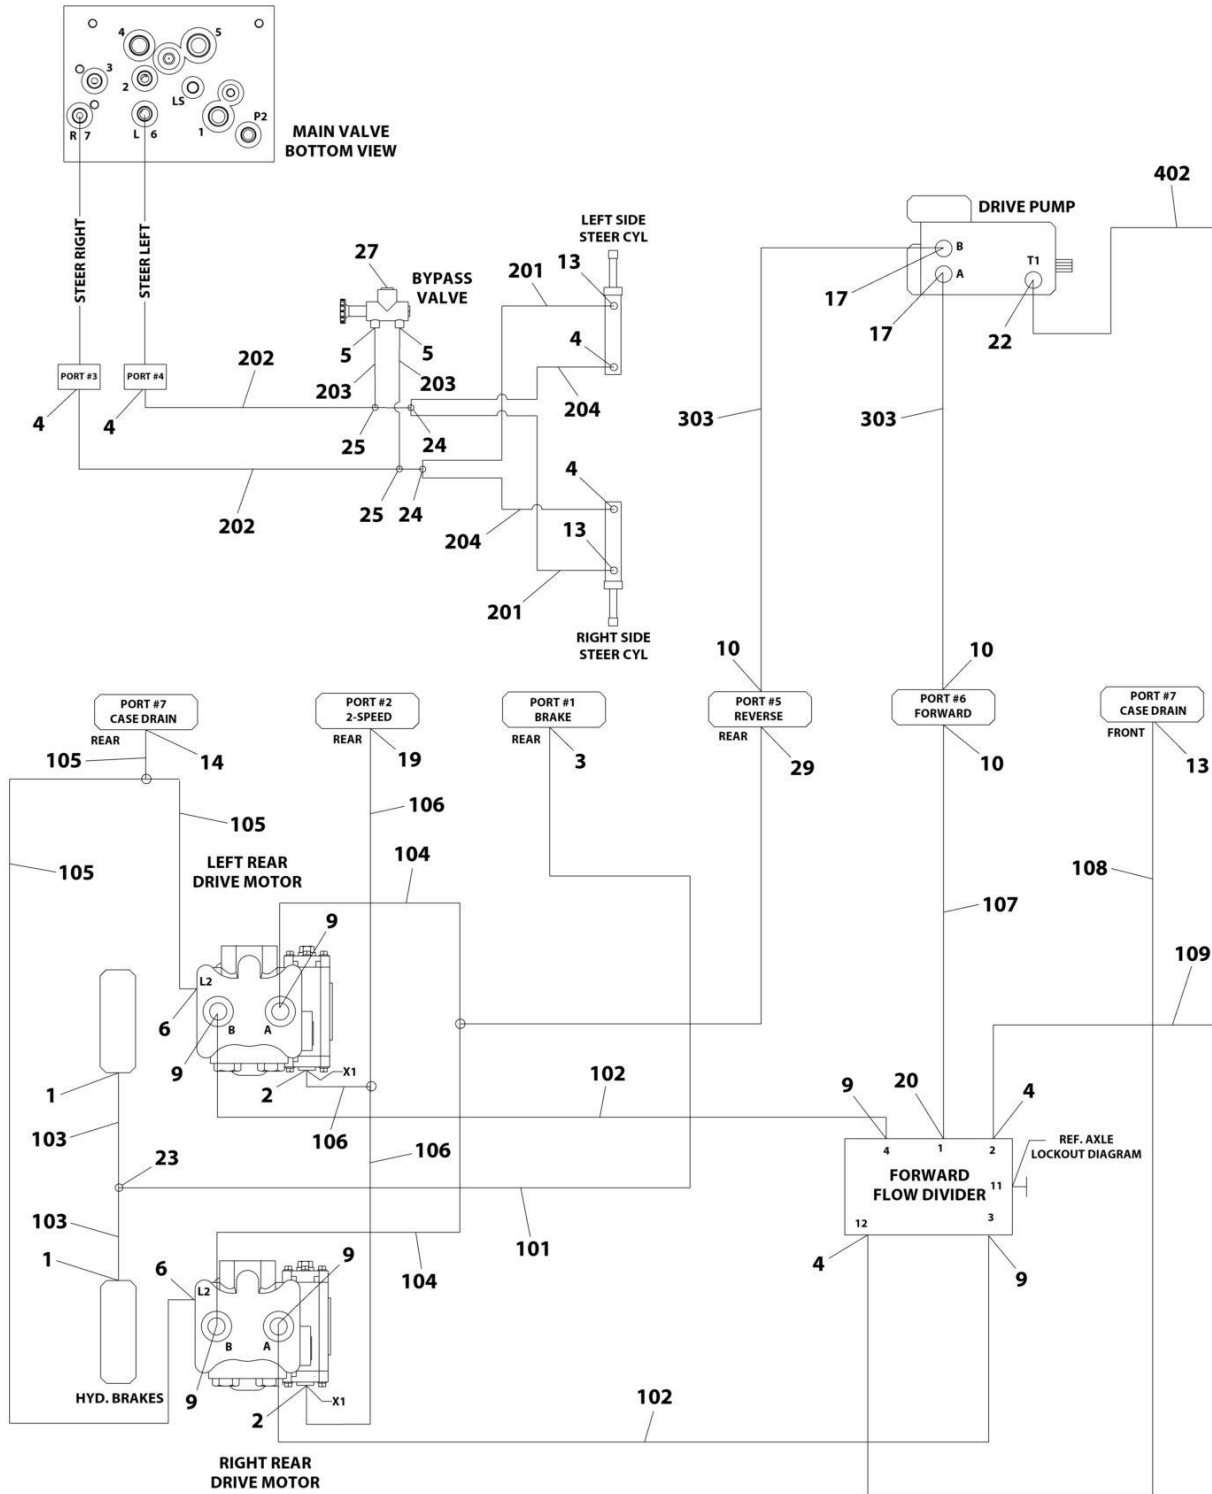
4
5
3
2
LS
1
P2
R 7
L 6
MAIN VALVE BOTTOM VIEW

402

DRIVE PUMP
B
A
T1
17
17
22

STEER RIGHT
STEER LEFT

27
BYPASS VALVE
201
13
LEFT SIDE STEER CYL
5
5
4
PORT #3
PORT #4
202
203
203
204
4
4
25
24
303
303
202
25
24
4
204
13
201
RIGHT SIDE STEER CYL

10
10
PORT #7 CASE DRAIN
PORT #2 2-SPEED
PORT #1 BRAKE
PORT #5 REVERSE
PORT #6 FORWARD
PORT #7 CASE DRAIN
REAR
REAR
REAR
REAR
FRONT
105
14
19
3
29
10
13
106
105
105
LEFT REAR DRIVE MOTOR
104
108
9
107
109
L2
6
B
A
9
X1
1
2
102
9
20
4
103
106
106
REF. AXLE LOCKOUT DIAGRAM
23
4
1
2
FORWARD FLOW DIVIDER
11
12
3
103
101
1
6
9
104
4
9
L2
B
A
HYD. BRAKES
9
2
X1
102
RIGHT REAR DRIVE MOTOR